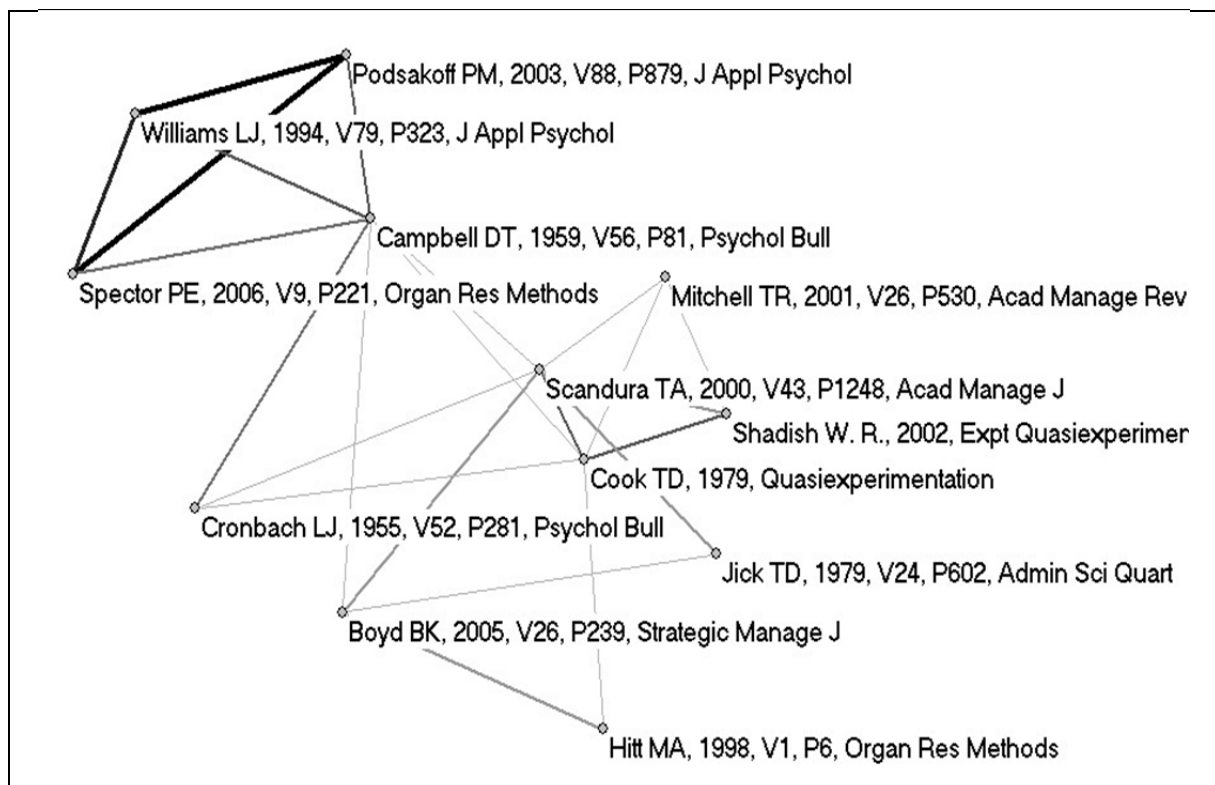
Podsakoff PM, 2003, V88, P879, J Appl Psychol

Williams LJ, 1994, V79, P323, J Appl Psychol

Campbell DT, 1959, V56, P81, Psychol Bull

Spector PE, 2006, V9, P221, Organ Res Methods

Mitchell TR, 2001, V26, P530, Acad Manage Rev

Scandura TA, 2000, V43, P1248, Acad Manage J

Shadish W. R., 2002, Expt Quasiexperimer

Cook TD, 1979, Quasiexperimentation

Cronbach LJ, 1955, V52, P281, Psychol Bull

Jick TD, 1979, V24, P602, Admin Sci Quart

Boyd BK, 2005, V26, P239, Strategic Manage J

Hitt MA, 1998, V1, P6, Organ Res Methods